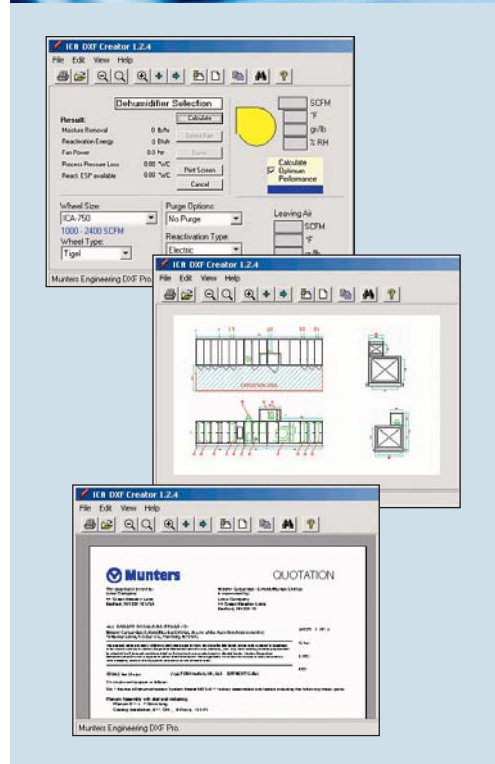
ICA DXF Creator 1.2.4
File Edit View Help

Dehumidifier Selection
Result:
Moisture Removal 0 lb/hr
Reactivation Energy 0 Btuh
Fan Power 0.0 hp
Process Pressure Loss 0.00 "WC
React. ESP available 0.00 "WC

Calculate
Select Fan
Save
Print Screen
Cancel

SCFM
°F
gr/lb
% RH

Calculate
☑ Optimum Peformance

Wheel Size:
ICA-750
1000 - 2400 SCFM
Wheel Type:
Tigel

Purge Options:
No Purge
Reactivation Type:
Electric

Leaving Air
SCFM
°F

Munters Engineering DXF Pro.

ICA DXF Creator 1.2.4
File Edit View Help

ICA DXF Creator 1.2.4
File Edit View Help

Munters

QUOTATION

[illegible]

Munters Engineering DXF Pro.